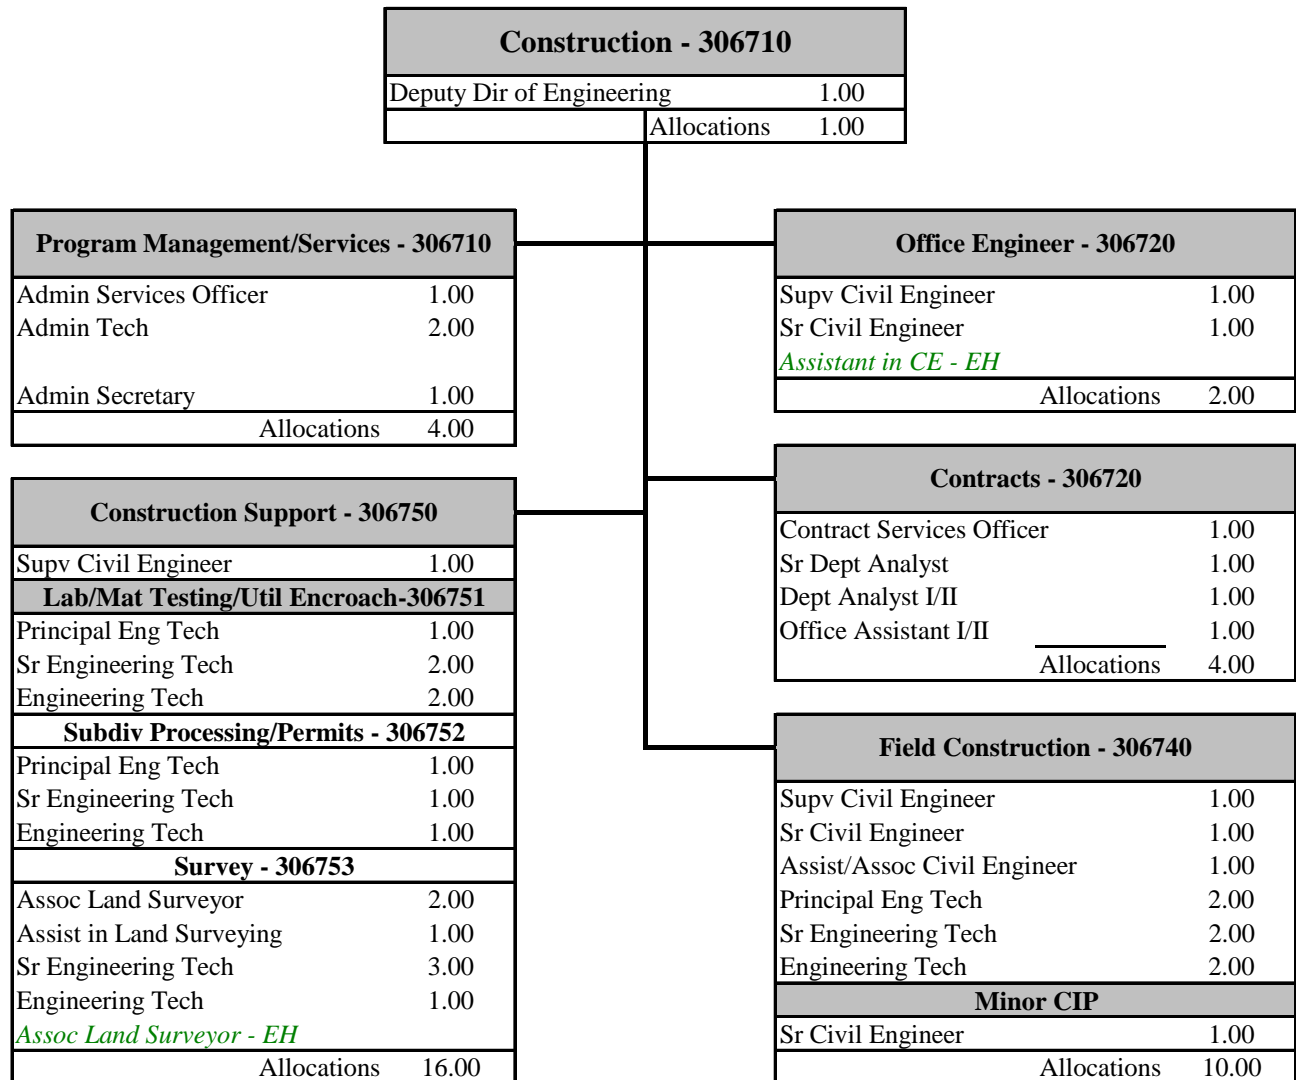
**Construction - 306710**

| | |
|---|---|
| Deputy Dir of Engineering | 1.00 |
| Allocations | 1.00 |

**Program Management/Services - 306710**

| | |
|---|---|
| Admin Services Officer | 1.00 |
| Admin Tech | 2.00 |
| Admin Secretary | 1.00 |
| Allocations | 4.00 |

**Construction Support - 306750**

| | |
|---|---|
| Supv Civil Engineer | 1.00 |
| **Lab/Mat Testing/Util Encroach-306751** | |
| Principal Eng Tech | 1.00 |
| Sr Engineering Tech | 2.00 |
| Engineering Tech | 2.00 |
| **Subdiv Processing/Permits - 306752** | |
| Principal Eng Tech | 1.00 |
| Sr Engineering Tech | 1.00 |
| Engineering Tech | 1.00 |
| **Survey - 306753** | |
| Assoc Land Surveyor | 2.00 |
| Assist in Land Surveying | 1.00 |
| Sr Engineering Tech | 3.00 |
| Engineering Tech | 1.00 |
| *Assoc Land Surveyor - EH* | |
| Allocations | 16.00 |

**Office Engineer - 306720**

| | |
|---|---|
| Supv Civil Engineer | 1.00 |
| Sr Civil Engineer | 1.00 |
| *Assistant in CE - EH* | |
| Allocations | 2.00 |

**Contracts - 306720**

| | |
|---|---|
| Contract Services Officer | 1.00 |
| Sr Dept Analyst | 1.00 |
| Dept Analyst I/II | 1.00 |
| Office Assistant I/II | 1.00 |
| Allocations | 4.00 |

**Field Construction - 306740**

| | |
|---|---|
| Supv Civil Engineer | 1.00 |
| Sr Civil Engineer | 1.00 |
| Assist/Assoc Civil Engineer | 1.00 |
| Principal Eng Tech | 2.00 |
| Sr Engineering Tech | 2.00 |
| Engineering Tech | 2.00 |
| **Minor CIP** | |
| Sr Civil Engineer | 1.00 |
| Allocations | 10.00 |